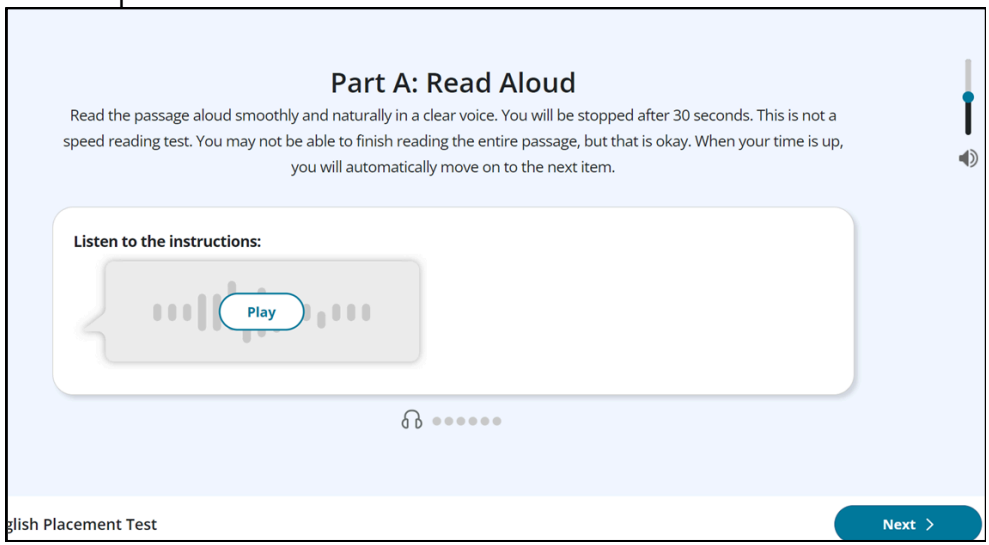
Part A: Read Aloud

Read the passage aloud smoothly and naturally in a clear voice. You will be stopped after 30 seconds. This is not a speed reading test. You may not be able to finish reading the entire passage, but that is okay. When your time is up, you will automatically move on to the next item.

Listen to the instructions:

Play

glish Placement Test

Next >